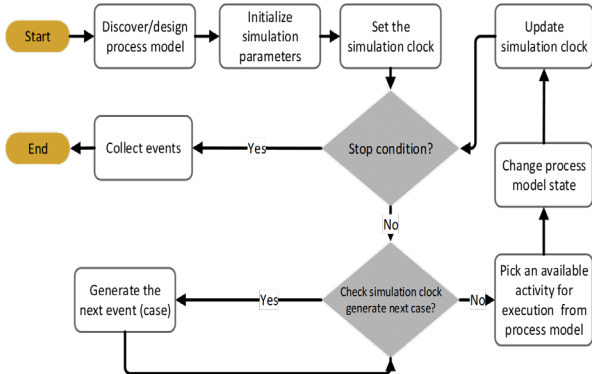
Start

Discover/design process model

Initialize simulation parameters

Set the simulation clock

Update simulation clock

End

Collect events

Yes

Stop condition?

Change process model state

No

Generate the next event (case)

Yes

Check simulation clock generate next case?

No

Pick an available activity for execution from process model